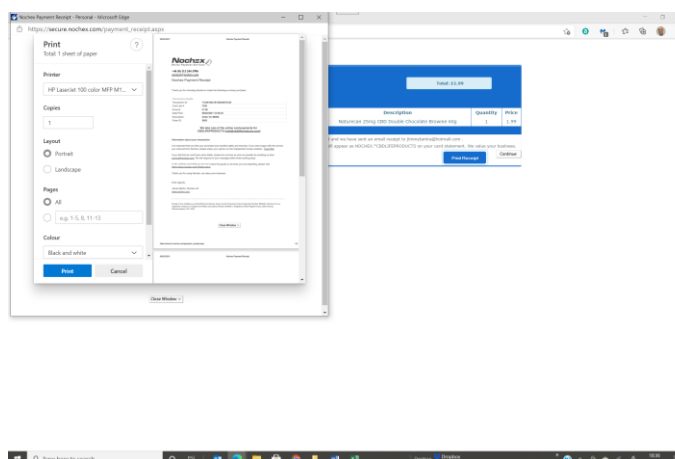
Nochex Payment Receipt - Personal - Microsoft Edge

https://secure.nochex.com/payment_receipt.aspx

Print

Total: 1 sheet of paper

Printer

HP LaserJet 100 color MFP M1...

Copies

1

Layout

Portrait

Landscape

Pages

All

e.g. 1-5, 8, 11-13

Colour

Black and white

Print

Cancel

Nochex

Nochex Payment Receipt

Close Window

Close Window

Total: £1.99

| Description | Quantity | Price |
|---|---|---|
| Naturecan 25mg CBD Double Chocolate Brownie 60g | 1 | 1.99 |

l and we have sent an email receipt to jbmmyjames@hotmail.com .

ill appear as NOCHEX.*CBDLIFEPRODUCTS on your card statement. We value your business.

Print Receipt

Continue

Type here to search